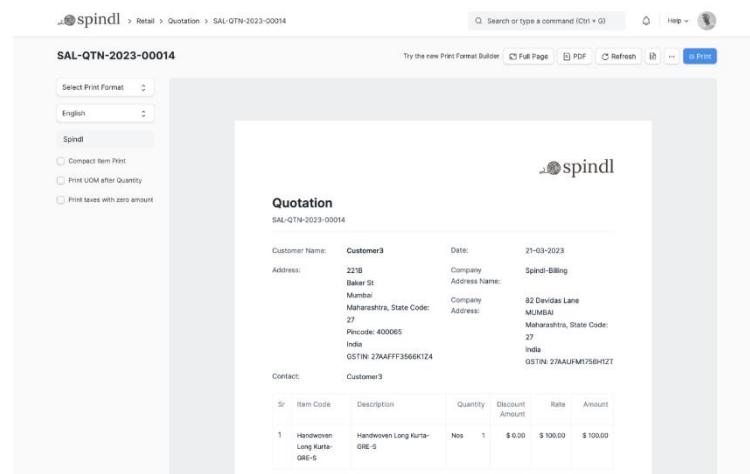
spindl > Retail > Quotation > SAL-QTN-2023-00014

Search or type a command (Ctrl + G)

Help

SAL-QTN-2023-00014

Try the new Print Format Builder

Full Page

PDF

Refresh

Print

Select Print Format

English

Spindl

Compact Item Print

Print UOM after Quantity

Print taxes with zero amount

spindl

Quotation

SAL-QTN-2023-00014

Customer Name: Customer3

Address: 221B Baker St Mumbai Maharashtra, State Code: 27 Pincode: 400065 India GSTIN: 27AAFFF3566K1Z4

Date: 21-03-2023

Company Address Name: Spindl-Billing

Company Address: 82 Devidas Lane MUMBAI Maharashtra, State Code: 27 India GSTIN: 27AAUFM1756H1ZT

Contact: Customer3

| Sr | Item Code | Description | Quantity | Discount Amount | Rate | Amount |
|---|---|---|---|---|---|---|
| 1 | Handwoven Long Kurta-GRE-S | Handwoven Long Kurta-GRE-S | Nos 1 | \$ 0.00 | \$ 100.00 | \$ 100.00 |